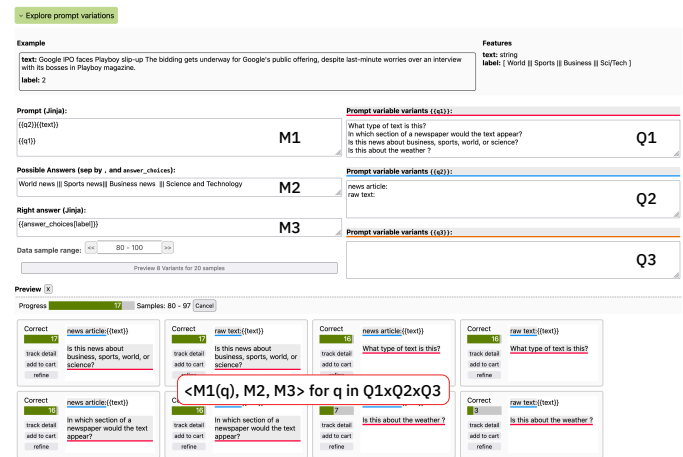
⌄ Explore prompt variations

Example

text: Google IPO faces Playboy slip-up The bidding gets underway for Google's public offering, despite last-minute worries over an interview with its bosses in Playboy magazine.
label: 2

Features

text: string
label: [ World ||| Sports ||| Business ||| Sci/Tech ]

Prompt (Jinja):

{{q2}}{{text}}

{{q1}}

M1

Prompt variable variants {{q1}}:

What type of text is this?
In which section of a newspaper would the text appear?
Is this news about business, sports, world, or science?
Is this about the weather ?

Q1

Possible Answers (sep by , and answer_choices):

World news ||| Sports news||| Business news ||| Science and Technology

M2

Prompt variable variants {{q2}}:

news article:
raw text:

Q2

Right answer (Jinja):

{{answer_choices[label]}}

M3

Data sample range: << 80 - 100 >>

Preview 8 Variants for 20 samples

Prompt variable variants {{q3}}:

Q3

Preview X

Progress 17 Samples: 80 - 97 Cancel

Correct 17 track detail add to cart refine news article:{{text}} Is this news about business, sports, world, or science?

Correct 17 track detail add to cart refine raw text:{{text}} Is this news about business, sports, world, or science?

Correct 16 track detail add to cart refine news article:{{text}} What type of text is this?

Correct 16 track detail add to cart refine raw text:{{text}} What type of text is this?

<M1(q), M2, M3> for q in Q1xQ2xQ3

Correct 16 track detail add to cart refine news article:{{text}} In which section of a newspaper would the text appear?

Correct 16 track detail add to cart refine raw text:{{text}} In which section of a newspaper would the text appear?

Correct 7 track detail add to cart refine news article:{{text}} Is this about the weather ?

Correct 3 track detail add to cart refine raw text:{{text}} Is this about the weather ?